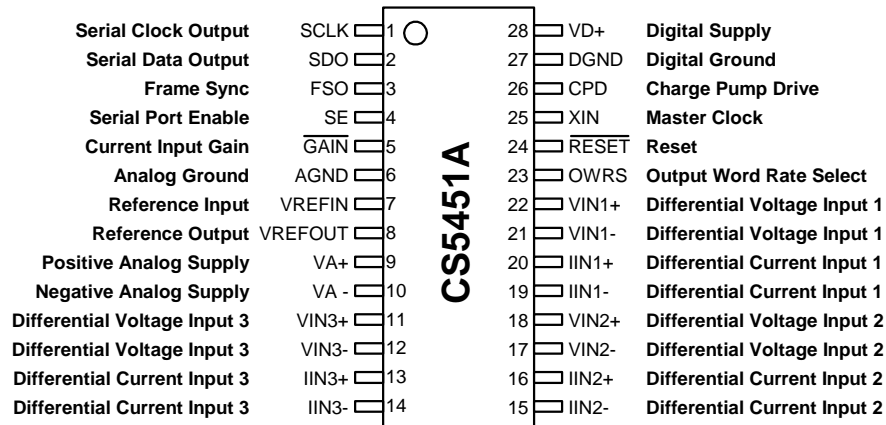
Serial Clock Output SCLK 1
Serial Data Output SDO 2
Frame Sync FSO 3
Serial Port Enable SE 4
Current Input Gain $\overline{GAIN}$ 5
Analog Ground AGND 6
Reference Input VREFIN 7
Reference Output VREFOUT 8
Positive Analog Supply VA+ 9
Negative Analog Supply VA - 10
Differential Voltage Input 3 VIN3+ 11
Differential Voltage Input 3 VIN3- 12
Differential Current Input 3 IIN3+ 13
Differential Current Input 3 IIN3- 14

CS5451A

28 VD+ Digital Supply
27 DGND Digital Ground
26 CPD Charge Pump Drive
25 XIN Master Clock
24 $\overline{RESET}$ Reset
23 OWRS Output Word Rate Select
22 VIN1+ Differential Voltage Input 1
21 VIN1- Differential Voltage Input 1
20 IIN1+ Differential Current Input 1
19 IIN1- Differential Current Input 1
18 VIN2+ Differential Voltage Input 2
17 VIN2- Differential Voltage Input 2
16 IIN2+ Differential Current Input 2
15 IIN2- Differential Current Input 2